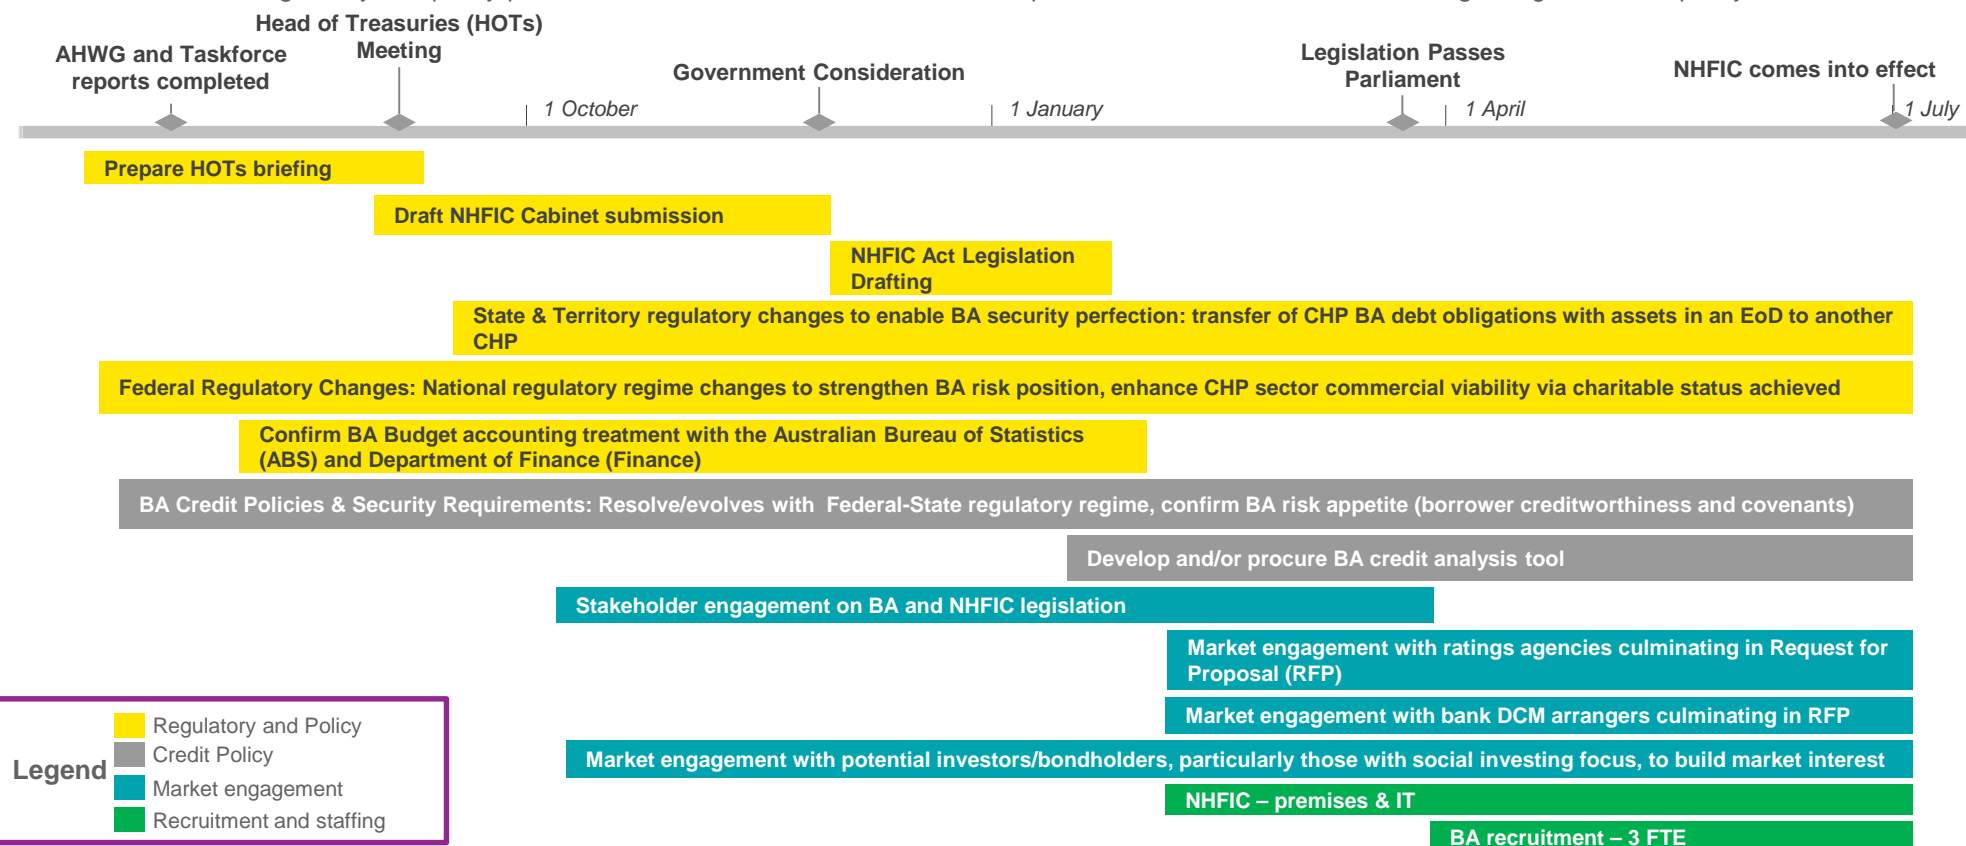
Head of Treasuries (HOTs) Meeting

AHWG and Taskforce reports completed

Government Consideration

Legislation Passes Parliament

NHFIC comes into effect

1 October

1 January

1 April

1 July

Prepare HOTs briefing

Draft NHFIC Cabinet submission

NHFIC Act Legislation Drafting

State & Territory regulatory changes to enable BA security perfection: transfer of CHP BA debt obligations with assets in an EoD to another CHP

Federal Regulatory Changes: National regulatory regime changes to strengthen BA risk position, enhance CHP sector commercial viability via charitable status achieved

Confirm BA Budget accounting treatment with the Australian Bureau of Statistics (ABS) and Department of Finance (Finance)

BA Credit Policies & Security Requirements: Resolve/evolves with Federal-State regulatory regime, confirm BA risk appetite (borrower creditworthiness and covenants)

Develop and/or procure BA credit analysis tool

Stakeholder engagement on BA and NHFIC legislation

Market engagement with ratings agencies culminating in Request for Proposal (RFP)

Market engagement with bank DCM arrangers culminating in RFP

Market engagement with potential investors/bondholders, particularly those with social investing focus, to build market interest

NHFIC – premises & IT

BA recruitment – 3 FTE

Legend
Regulatory and Policy
Credit Policy
Market engagement
Recruitment and staffing